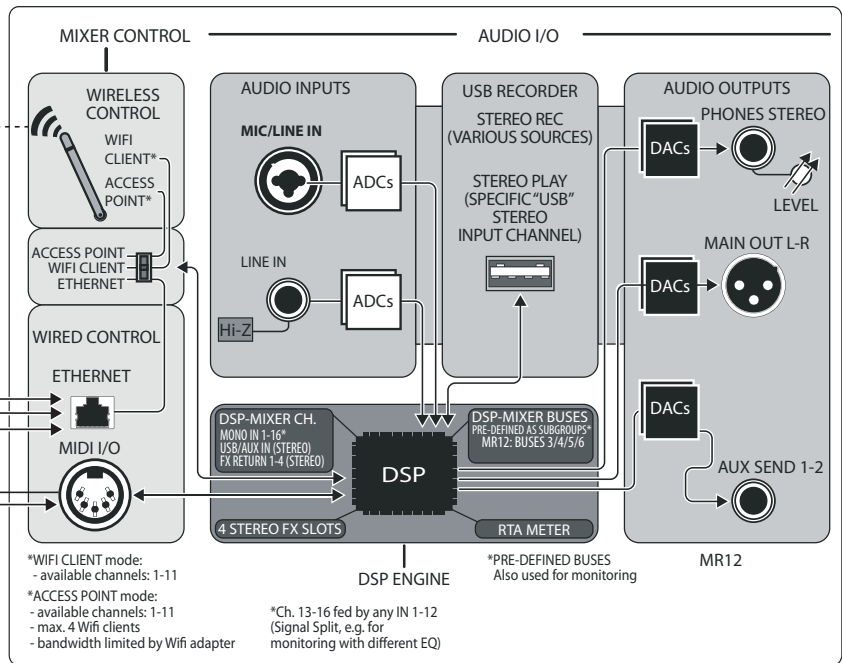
MIXER CONTROL
AUDIO I/O

WIRELESS CONTROL
WIFI CLIENT*
ACCESS POINT*

ACCESS POINT
WIFI CLIENT
ETHERNET

WIRED CONTROL
ETHERNET
MIDI I/O

AUDIO INPUTS
MIC/LINE IN
ADCs
LINE IN
ADCs
Hi-Z

USB RECORDER
STEREO REC (VARIOUS SOURCES)
STEREO PLAY (SPECIFIC "USB" STEREO INPUT CHANNEL)

AUDIO OUTPUTS
DACs
PHONES STEREO
LEVEL
DACs
MAIN OUT L-R
DACs
AUX SEND 1-2

DSP-MIXER CH.
MONO IN 1-16*
USB/AUX IN (STEREO)
FX RETURN 1-4 (STEREO)

DSP

DSP-MIXER BUSES
PRE-DEFINED AS SUBGROUPS*
MR12: BUSES 3/4/5/6

4 STEREO FX SLOTS
RTA METER

DSP ENGINE

MR12

*WIFI CLIENT mode:
- available channels: 1-11
*ACCESS POINT mode:
- available channels: 1-11
- max. 4 Wifi clients
- bandwidth limited by Wifi adapter

*Ch. 13-16 fed by any IN 1-12 (Signal Split, e.g. for monitoring with different EQ)

*PRE-DEFINED BUSES
Also used for monitoring